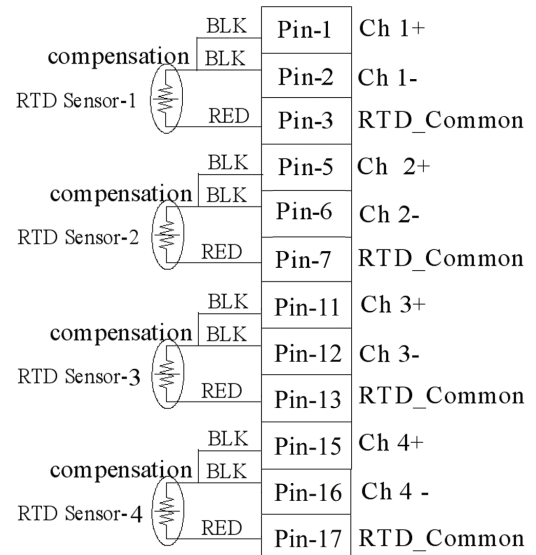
BLK
compensation
BLK
RTD Sensor-1
RED
Pin-1 Ch 1+
Pin-2 Ch 1-
Pin-3 RTD_Common

BLK
compensation
BLK
RTD Sensor-2
RED
Pin-5 Ch 2+
Pin-6 Ch 2-
Pin-7 RTD_Common

BLK
compensation
BLK
RTD Sensor-3
RED
Pin-11 Ch 3+
Pin-12 Ch 3-
Pin-13 RTD_Common

BLK
compensation
BLK
RTD Sensor-4
RED
Pin-15 Ch 4+
Pin-16 Ch 4 -
Pin-17 RTD_Common